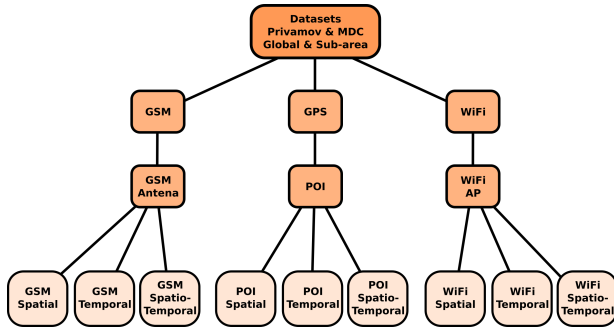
Datasets
Privamov & MDC
Global & Sub-area

GSM

GPS

WiFi

GSM
Antena

POI

WiFi
AP

GSM
Spatial

GSM
Temporal

GSM
Spatio-
Temporal

POI
Spatial

POI
Temporal

POI
Spatio-
Temporal

WiFi
Spatial

WiFi
Temporal

WiFi
Spatio-
Temporal